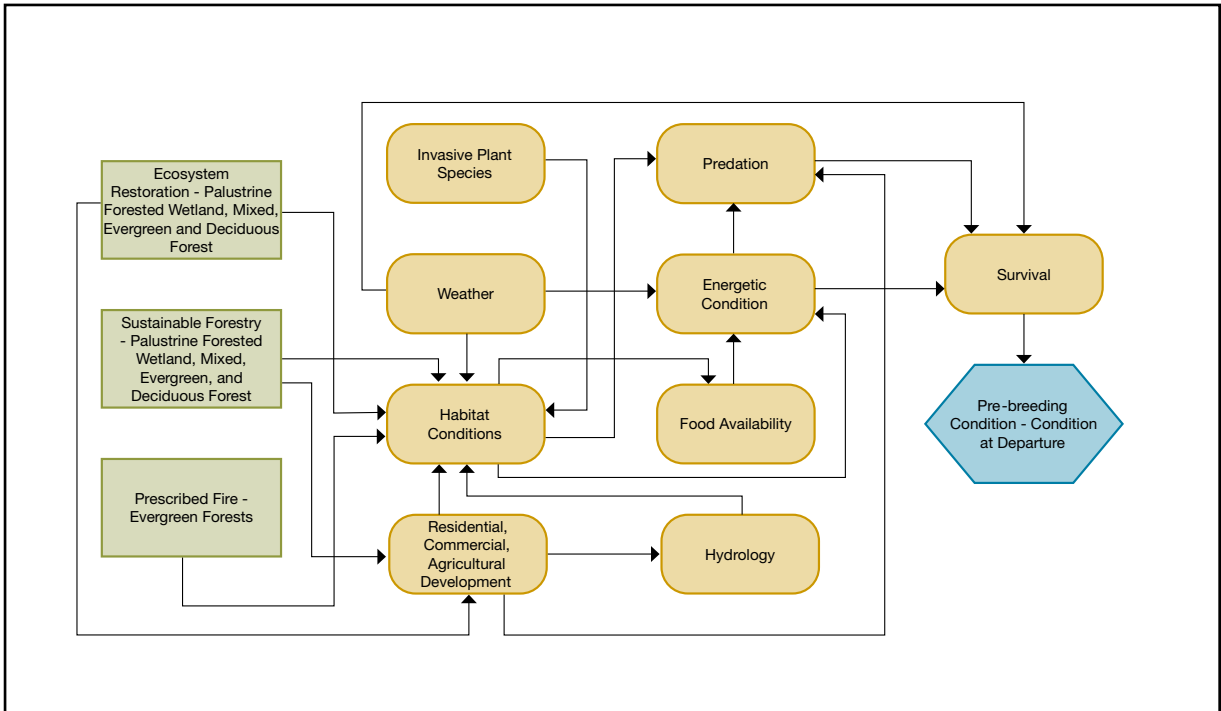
Ecosystem Restoration - Palustrine Forested Wetland, Mixed, Evergreen and Deciduous Forest

Sustainable Forestry - Palustrine Forested Wetland, Mixed, Evergreen, and Deciduous Forest

Prescribed Fire - Evergreen Forests

Invasive Plant Species

Weather

Habitat Conditions

Residential, Commercial, Agricultural Development

Predation

Energetic Condition

Food Availability

Hydrology

Survival

Pre-breeding Condition - Condition at Departure